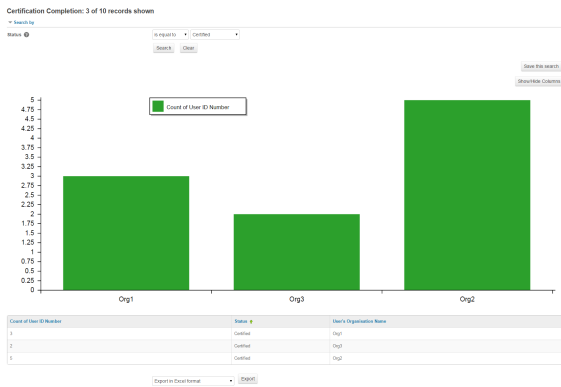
Certification Completion: 3 of 10 records shown

Search by

Status ?

is equal to
Certified

Search Clear

Save this search

Show/Hide Columns

Count of User ID Number

5
4.75
4.5
4.25
4
3.75
3.5
3.25
3
2.75
2.5
2.25
2
1.75
1.5
1.25
1
0.75
0.5
0.25
0

Org1
Org3
Org2

| Count of User ID Number | Status | User's Organisation Name |
|---|---|---|
| 3 | Certified | Org1 |
| 2 | Certified | Org3 |
| 5 | Certified | Org2 |

Export in Excel format
Export